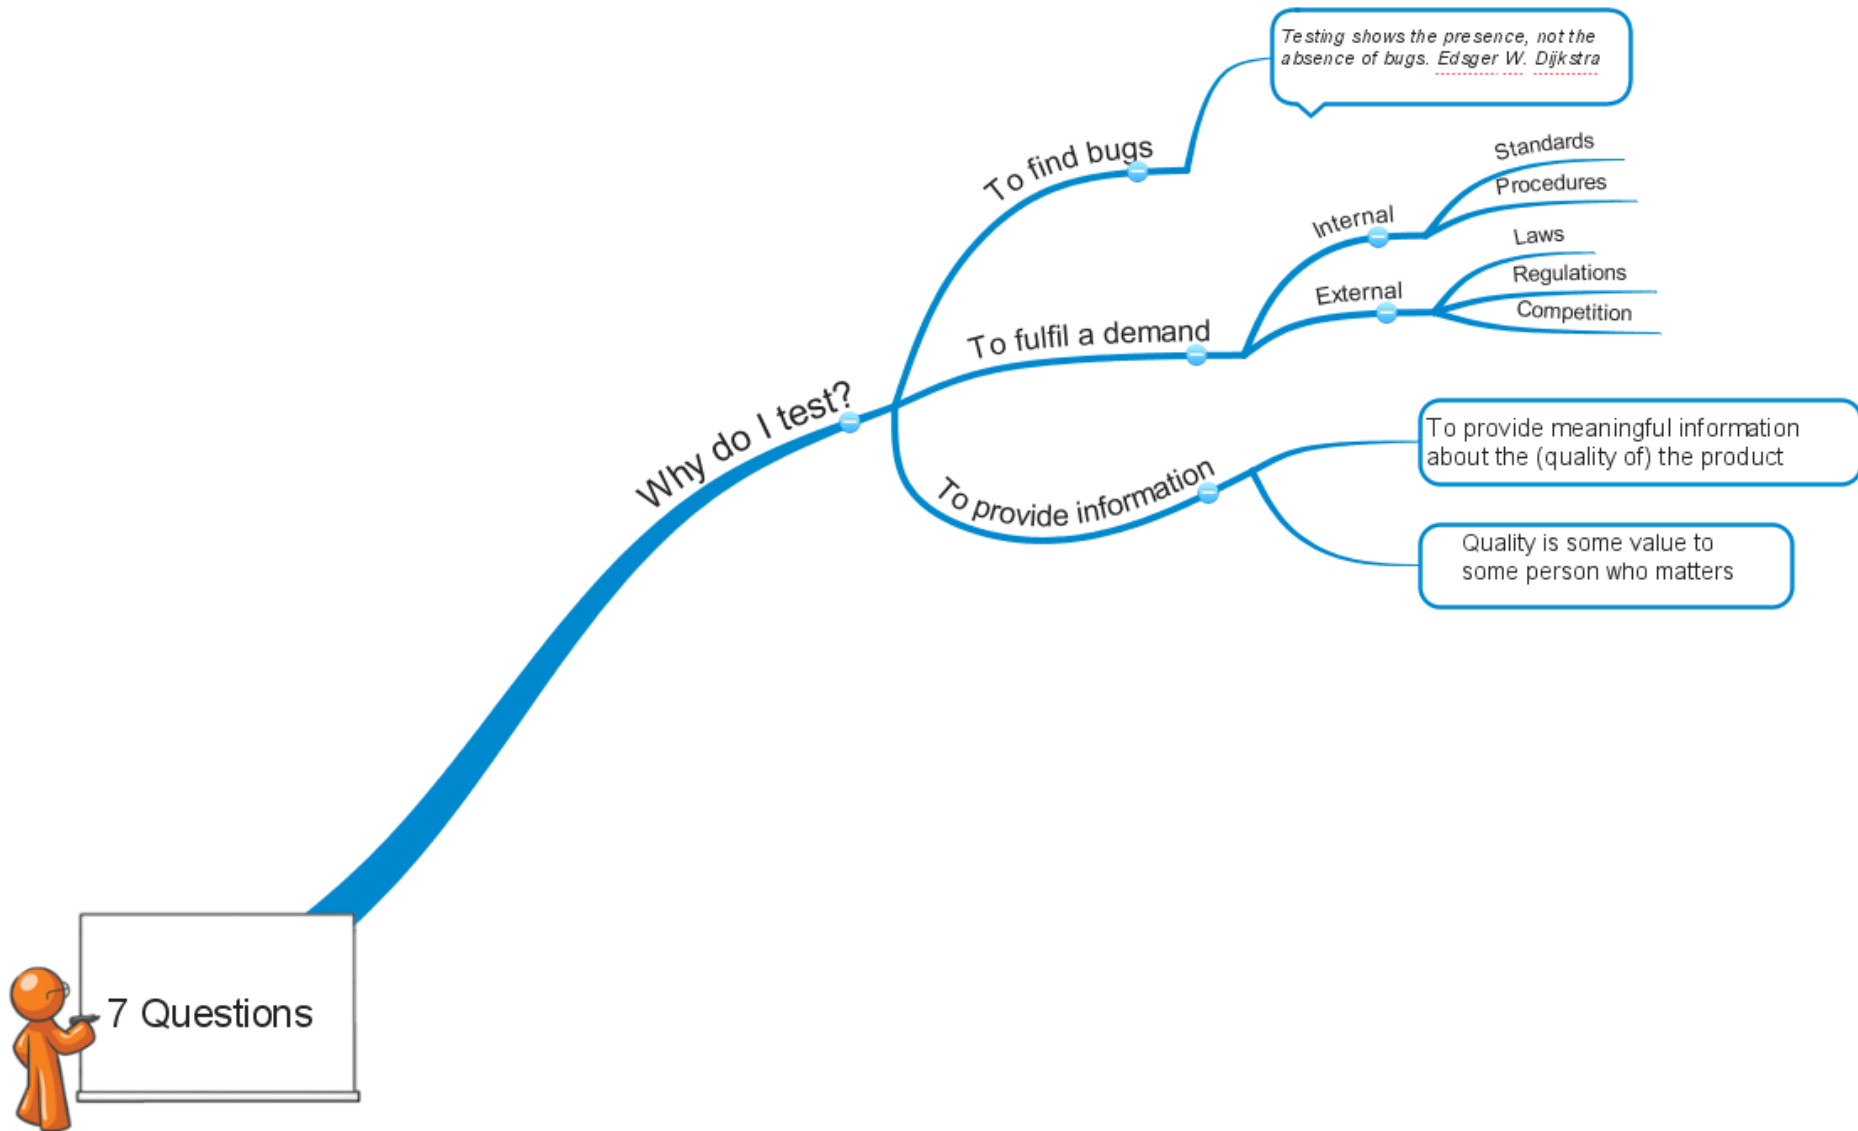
Testing shows the presence, not the absence of bugs. Edsger W. Dijkstra

To find bugs

Standards

Procedures

Internal

Laws

Regulations

External

Competition

To fulfil a demand

Why do I test?

To provide meaningful information about the (quality of) the product

To provide information

Quality is some value to some person who matters

7 Questions